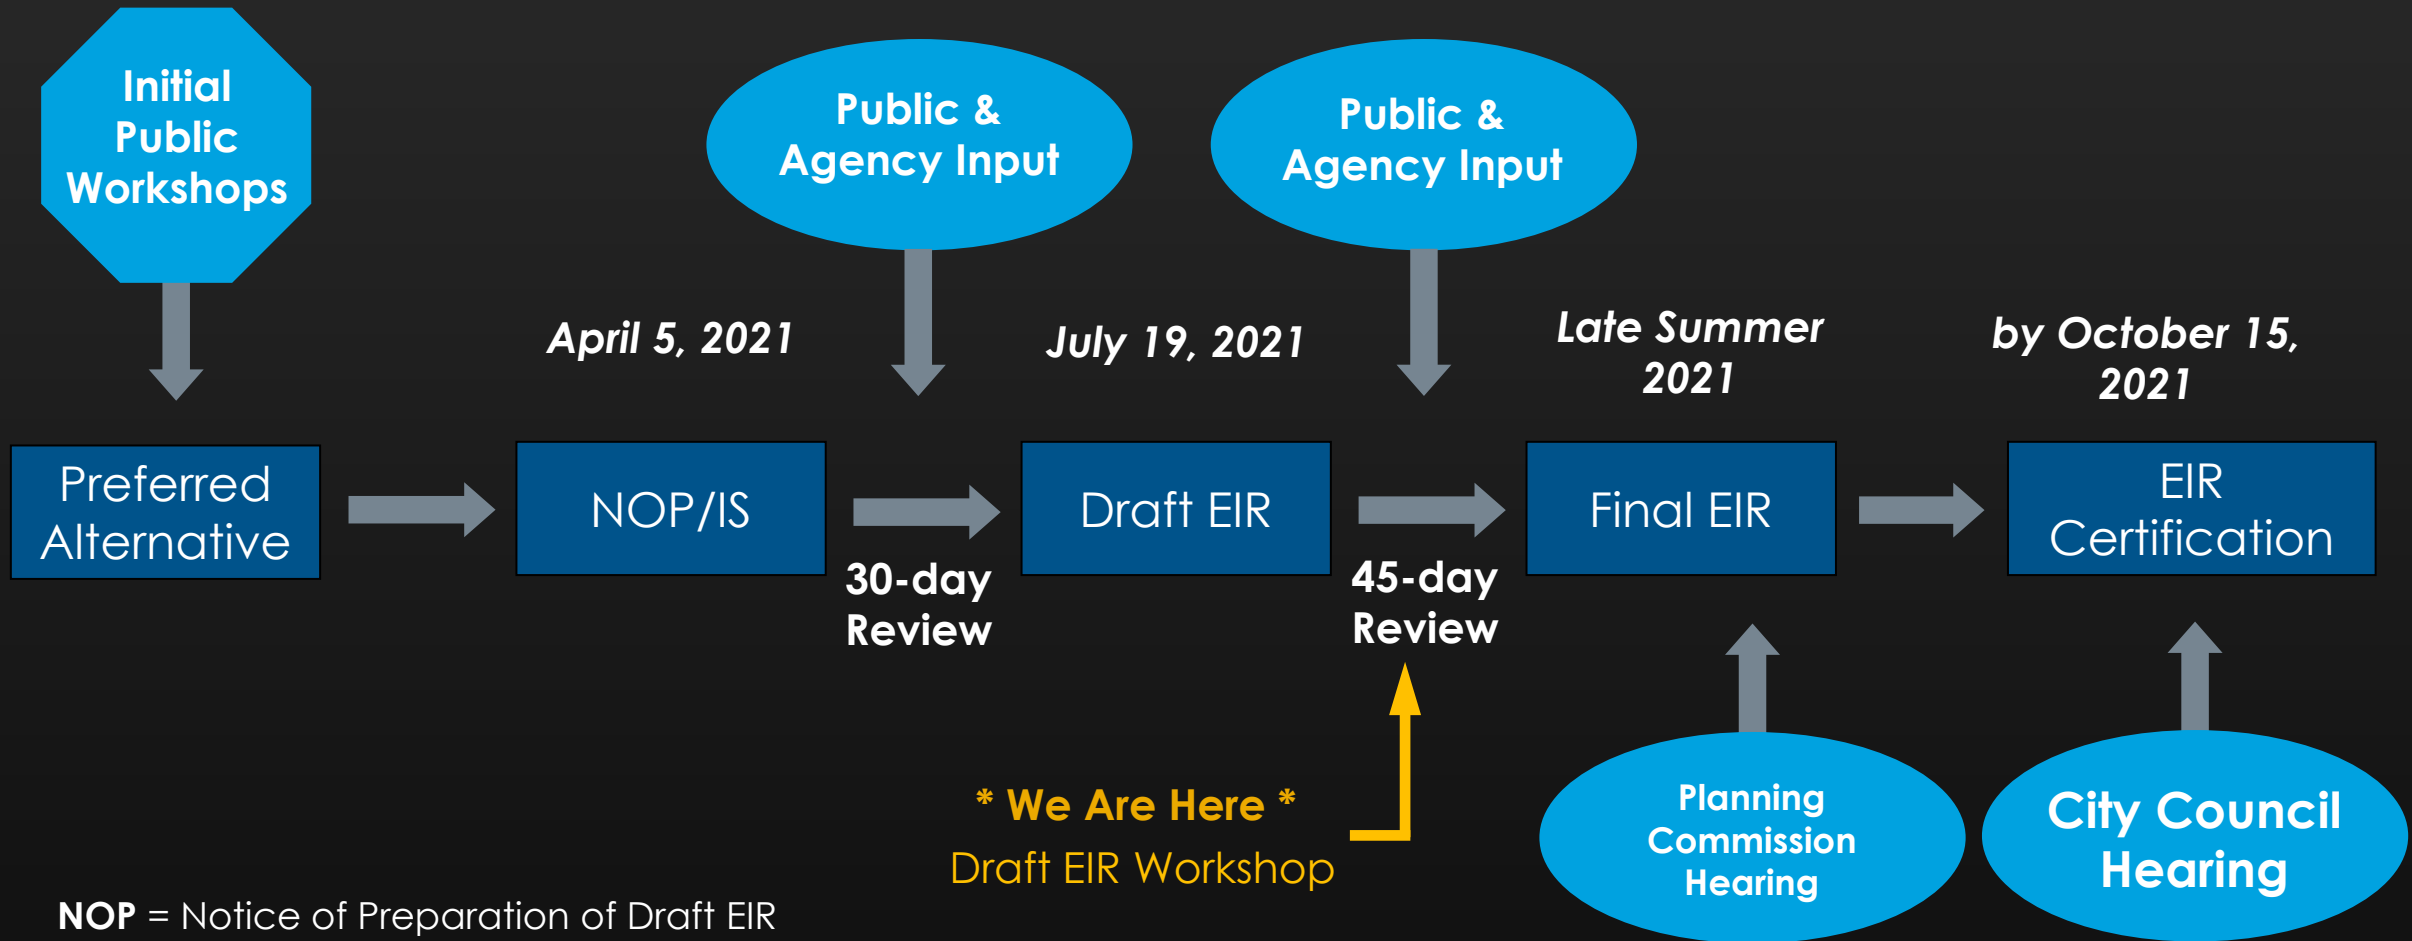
Initial Public Workshops

Public & Agency Input

Public & Agency Input

April 5, 2021

July 19, 2021

Late Summer 2021

by October 15, 2021

Preferred Alternative

NOP/IS

30-day Review

Draft EIR

45-day Review

Final EIR

EIR Certification

* We Are Here *
Draft EIR Workshop

Planning Commission Hearing

City Council Hearing

NOP = Notice of Preparation of Draft EIR